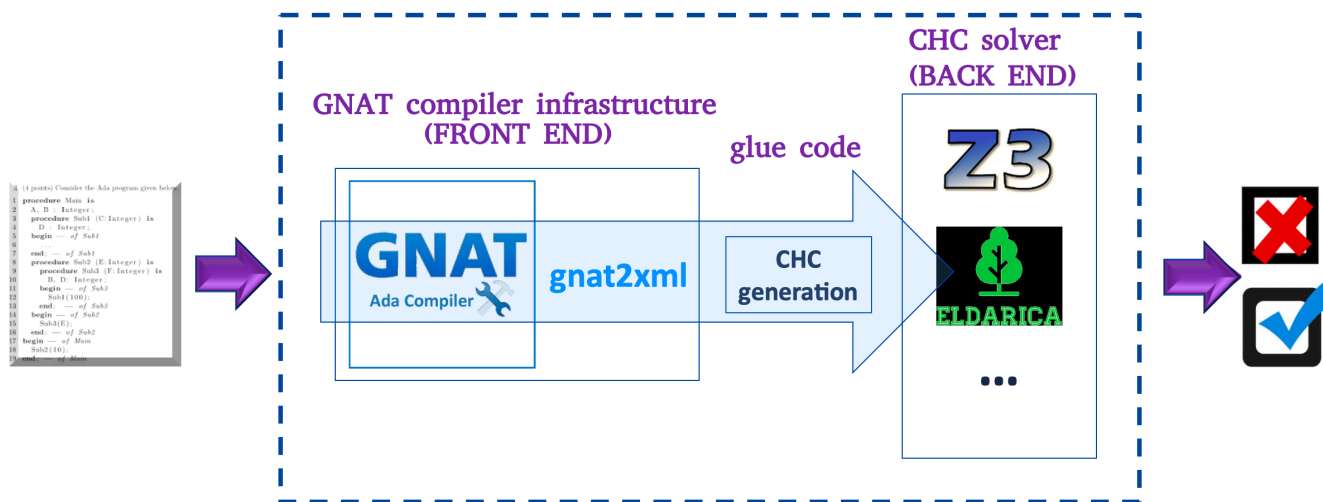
(4 points) Consider the Ada program given below:

1 procedure Main is
2 A, B : Integer;
3 procedure Sub1 (C:Integer) is
4 D : Integer;
5 begin — of Sub1
6 ...
7 end; — of Sub1
8 procedure Sub2 (E:Integer) is
9 procedure Sub3 (F:Integer) is
10 B, D: Integer;
11 begin — of Sub3
12 Sub1(100);
13 end; — of Sub3
14 begin — of Sub2
15 Sub3(E);
16 end; — of Sub2
17 begin — of Main
18 Sub2(10);
19 end; — of Main

GNAT compiler infrastructure
(FRONT END)

GNAT
Ada Compiler

gnat2xml

glue code

CHC generation

CHC solver
(BACK END)

Z3

ELDARICA

...